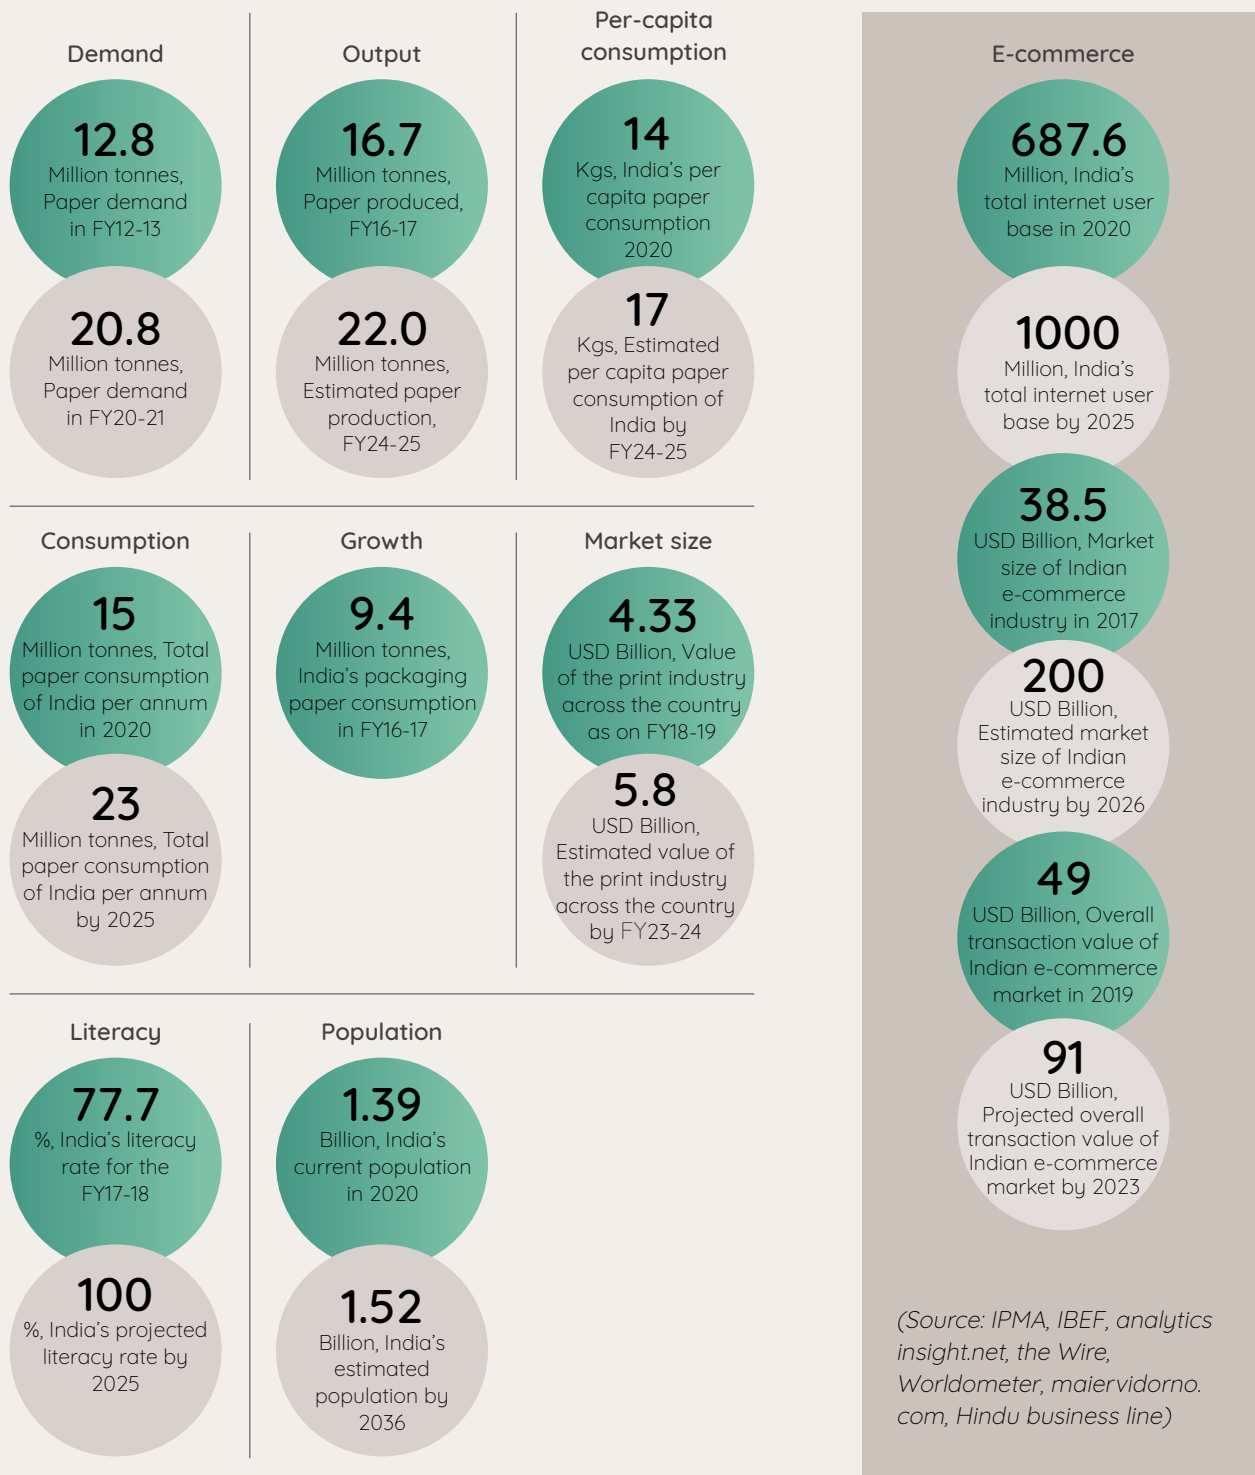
Demand

12.8
Million tonnes, Paper demand in FY12-13

20.8
Million tonnes, Paper demand in FY20-21

Output

16.7
Million tonnes, Paper produced, FY16-17

22.0
Million tonnes, Estimated paper production, FY24-25

Per-capita consumption

14
Kgs, India's per capita paper consumption 2020

17
Kgs, Estimated per capita paper consumption of India by FY24-25

E-commerce

687.6
Million, India's total internet user base in 2020

1000
Million, India's total internet user base by 2025

38.5
USD Billion, Market size of Indian e-commerce industry in 2017

200
USD Billion, Estimated market size of Indian e-commerce industry by 2026

49
USD Billion, Overall transaction value of Indian e-commerce market in 2019

91
USD Billion, Projected overall transaction value of Indian e-commerce market by 2023

Consumption

15
Million tonnes, Total paper consumption of India per annum in 2020

23
Million tonnes, Total paper consumption of India per annum by 2025

Growth

9.4
Million tonnes, India's packaging paper consumption in FY16-17

Market size

4.33
USD Billion, Value of the print industry across the country as on FY18-19

5.8
USD Billion, Estimated value of the print industry across the country by FY23-24

Literacy

77.7
%, India's literacy rate for the FY17-18

100
%, India's projected literacy rate by 2025

Population

1.39
Billion, India's current population in 2020

1.52
Billion, India's estimated population by 2036

(Source: IPMA, IBEF, analytics insight.net, the Wire, Worldometer, maiervidorno. com, Hindu business line)